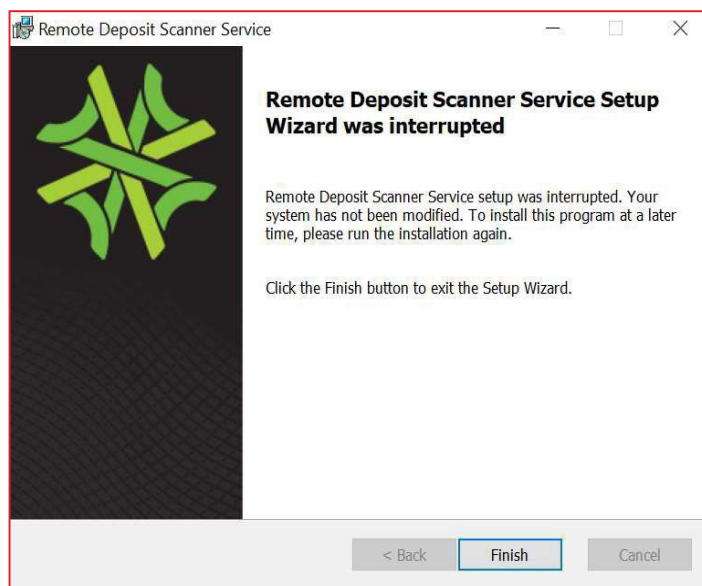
Remote Deposit Scanner Service

Remote Deposit Scanner Service Setup Wizard was interrupted

Remote Deposit Scanner Service setup was interrupted. Your system has not been modified. To install this program at a later time, please run the installation again.

Click the Finish button to exit the Setup Wizard.

< Back
Finish
Cancel